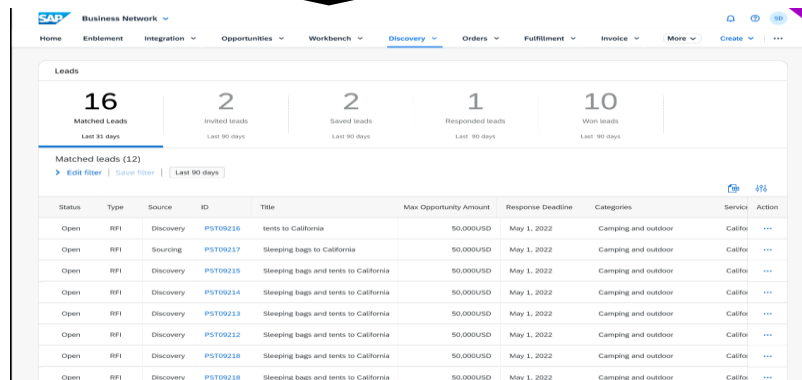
SAP Business Network

Home Enblement Integration Opportunities Workbench Discovery Orders Fulfillment Invoice More Create ···

SD

Leads

16
Matched Leads
Last 31 days

2
Invited leads
Last 90 days

2
Saved leads
Last 90 days

1
Responded leads
Last 90 days

10
Won leads
Last 90 days

Matched leads (12)

Edit filter | Save filter | Last 90 days

| Status | Type | Source | ID | Title | Max Opportunity Amount | Response Deadline | Categories | Servic | Action |
|---|---|---|---|---|---|---|---|---|---|
| Open | RFI | Discovery | PST09216 | tents to California | 50,000USD | May 1, 2022 | Camping and outdoor | Califo | ··· |
| Open | RFI | Sourcing | PST09217 | Sleeping bags to California | 50,000USD | May 1, 2022 | Camping and outdoor | Califo | ··· |
| Open | RFI | Discovery | PST09215 | Sleeping bags and tents to California | 50,000USD | May 1, 2022 | Camping and outdoor | Califo | ··· |
| Open | RFI | Discovery | PST09214 | Sleeping bags and tents to California | 50,000USD | May 1, 2022 | Camping and outdoor | Califo | ··· |
| Open | RFI | Discovery | PST09213 | Sleeping bags and tents to California | 50,000USD | May 1, 2022 | Camping and outdoor | Califo | ··· |
| Open | RFI | Discovery | PST09212 | Sleeping bags and tents to California | 50,000USD | May 1, 2022 | Camping and outdoor | Califo | ··· |
| Open | RFI | Discovery | PST09218 | Sleeping bags and tents to California | 50,000USD | May 1, 2022 | Camping and outdoor | Califo | ··· |
| Open | RFI | Discovery | PST09218 | Sleeping bags and tents to California | 50,000USD | May 1, 2022 | Camping and outdoor | Califo | ··· |